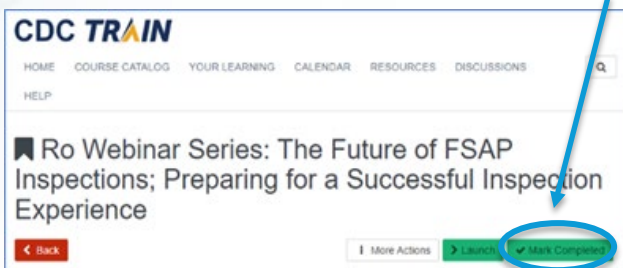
CDC TRAIN

HOME COURSE CATALOG YOUR LEARNING CALENDAR RESOURCES DISCUSSIONS

HELP

Ro Webinar Series: The Future of FSAP Inspections; Preparing for a Successful Inspection Experience

Back

More Actions Launch Mark Completed